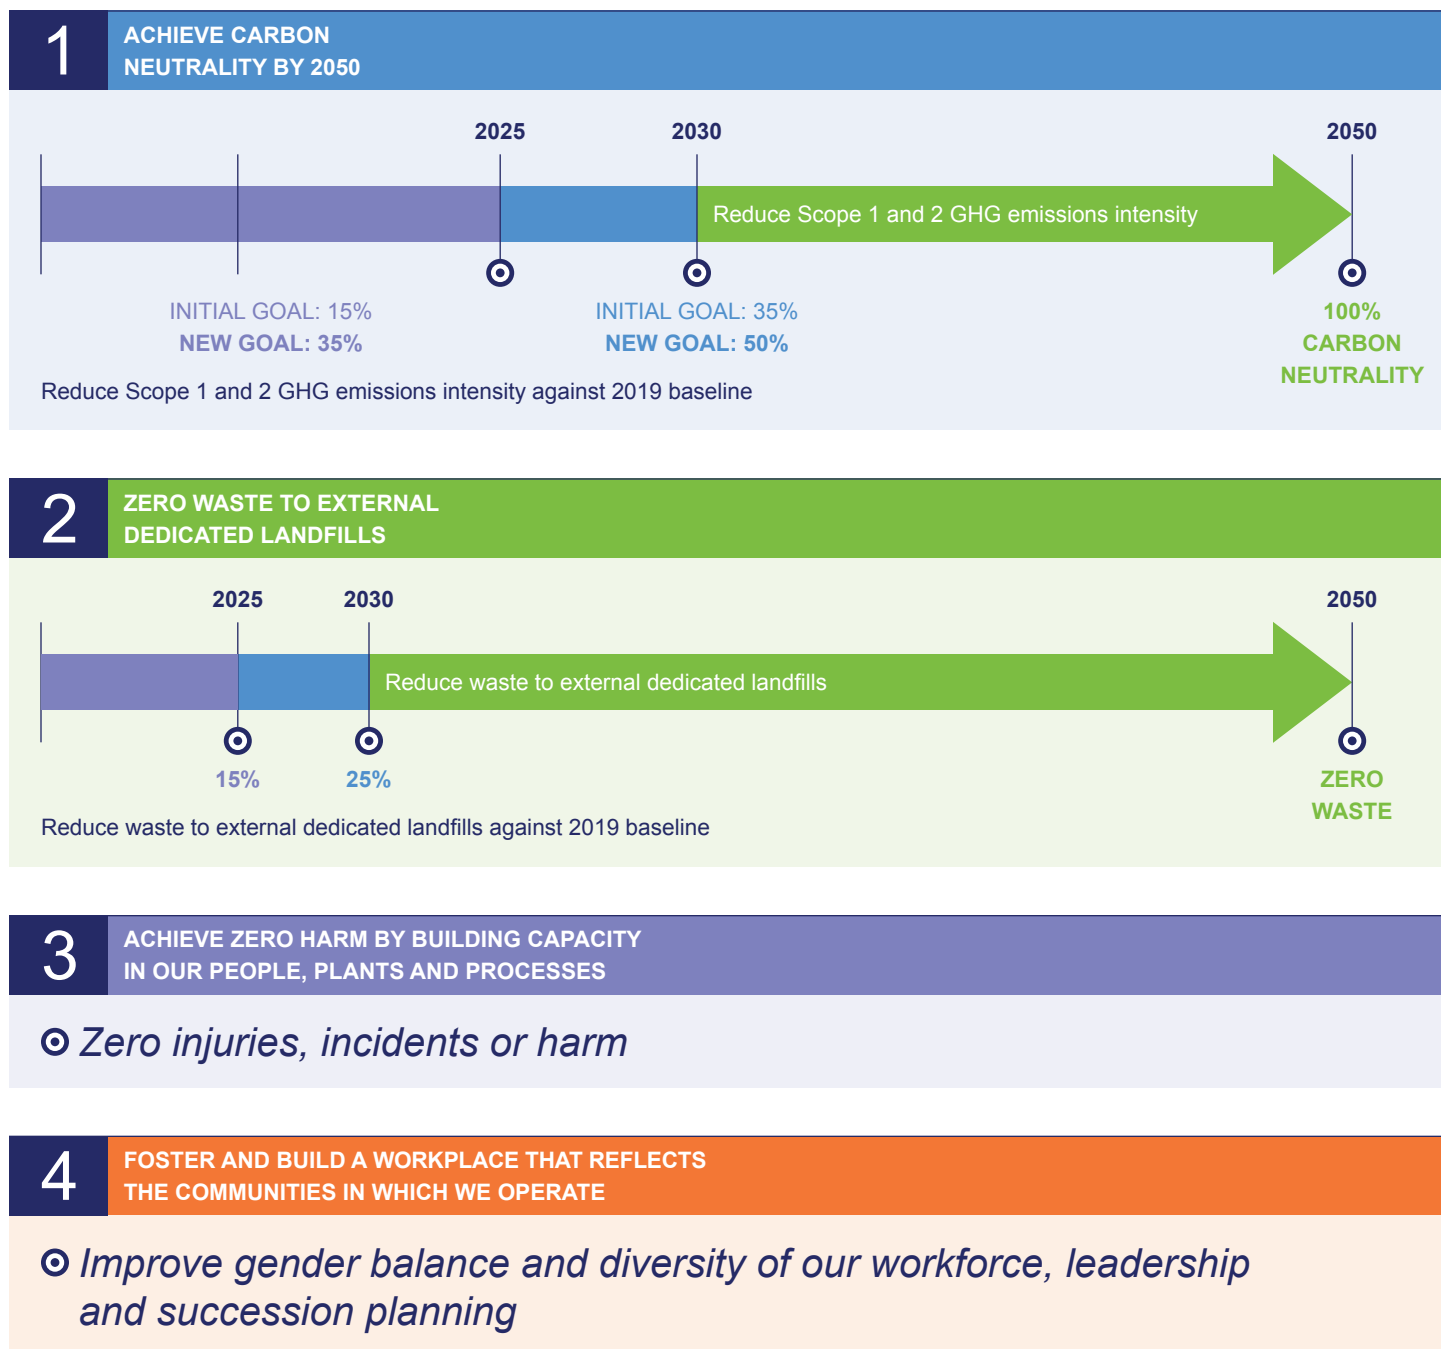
1

ACHIEVE CARBON NEUTRALITY BY 2050

2025

2030

2050

Reduce Scope 1 and 2 GHG emissions intensity

INITIAL GOAL: 15%
NEW GOAL: 35%

INITIAL GOAL: 35%
NEW GOAL: 50%

100% CARBON NEUTRALITY

Reduce Scope 1 and 2 GHG emissions intensity against 2019 baseline

2

ZERO WASTE TO EXTERNAL DEDICATED LANDFILLS

2025

2030

2050

Reduce waste to external dedicated landfills

15%

25%

ZERO WASTE

Reduce waste to external dedicated landfills against 2019 baseline

3

ACHIEVE ZERO HARM BY BUILDING CAPACITY IN OUR PEOPLE, PLANTS AND PROCESSES

Zero injuries, incidents or harm

4

FOSTER AND BUILD A WORKPLACE THAT REFLECTS THE COMMUNITIES IN WHICH WE OPERATE

Improve gender balance and diversity of our workforce, leadership and succession planning